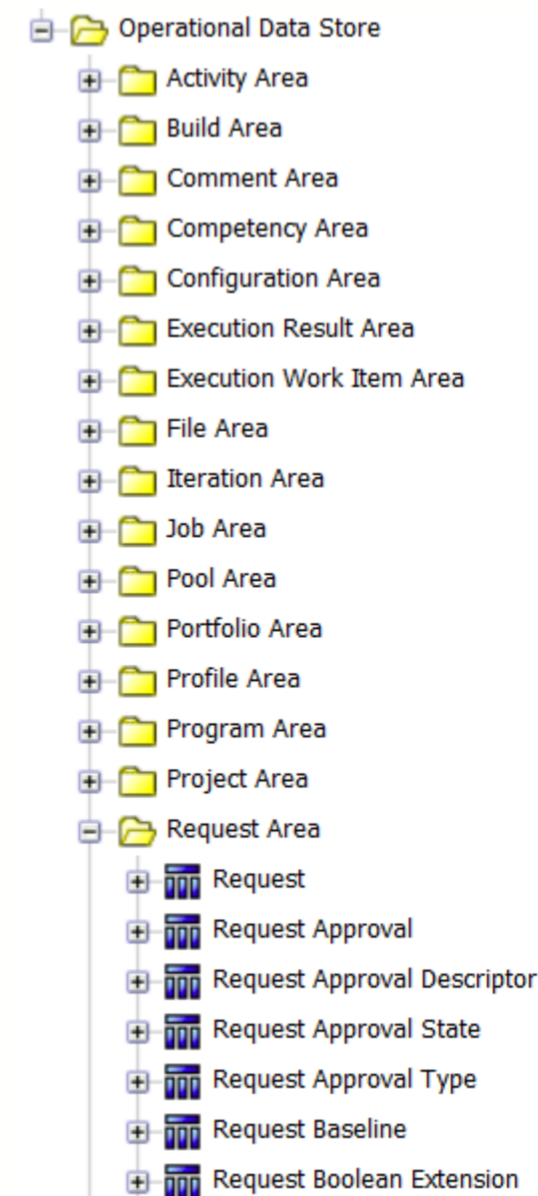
Operational Data Store
Activity Area
Build Area
Comment Area
Competency Area
Configuration Area
Execution Result Area
Execution Work Item Area
File Area
Iteration Area
Job Area
Pool Area
Portfolio Area
Profile Area
Program Area
Project Area
Request Area
Request
Request Approval
Request Approval Descriptor
Request Approval State
Request Approval Type
Request Baseline
Request Boolean Extension